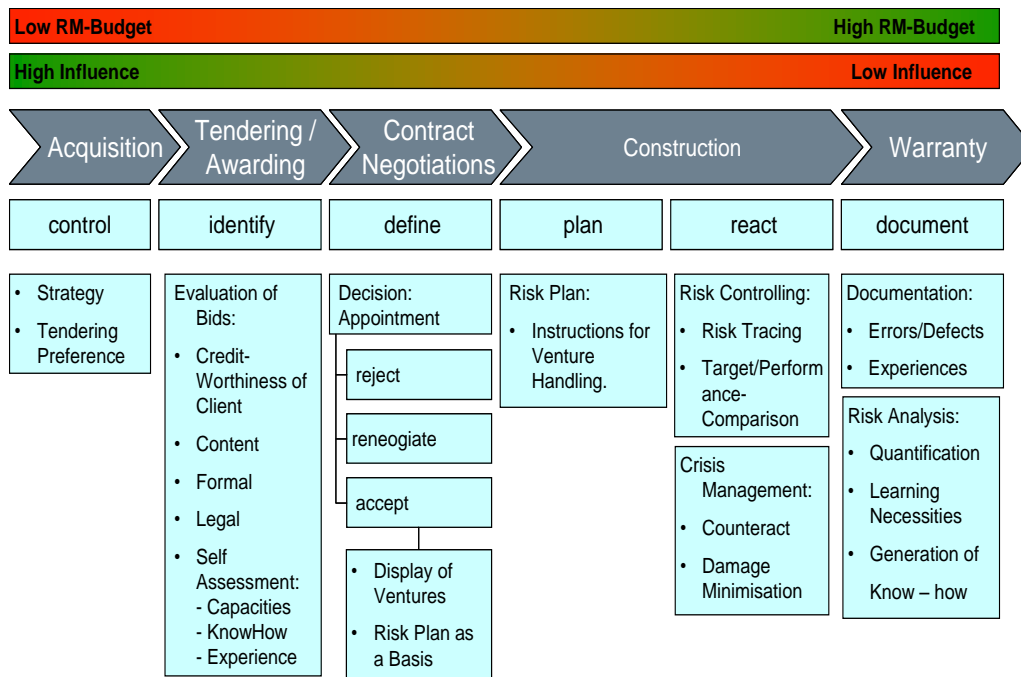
Low RM-Budget High RM-Budget

High Influence Low Influence

Acquisition

Tendering / Awarding

Contract Negotiations

Construction

Warranty

control

identify

define

plan

react

document

- Strategy
- Tendering Preference

Evaluation of Bids:
- Credit-Worthiness of Client
- Content
- Formal
- Legal
- Self Assessment:
 - Capacities
 - KnowHow
 - Experience

Decision: Appointment

reject

reneogiate

accept

- Display of Ventures
- Risk Plan as a Basis

Risk Plan:
- Instructions for Venture Handling.

Risk Controlling:
- Risk Tracing
- Target/Performance-Comparison

Crisis Management:
- Counteract
- Damage Minimisation

Documentation:
- Errors/Defects
- Experiences

Risk Analysis:
- Quantification
- Learning Necessities
- Generation of Know – how